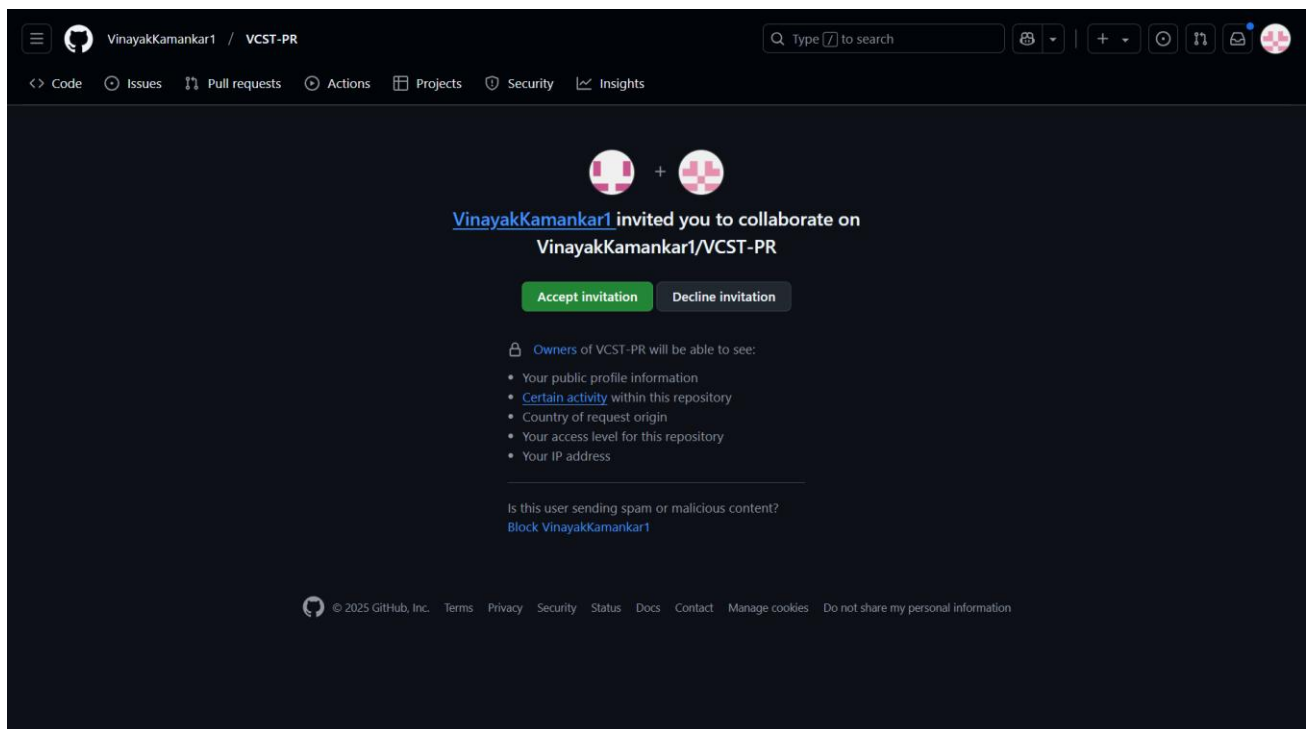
VinayakKamankar1 / VCST-PR

Type / to search

Code Issues Pull requests Actions Projects Security Insights

VinayakKamankar1 invited you to collaborate on VinayakKamankar1/VCST-PR

Accept invitation Decline invitation

Owners of VCST-PR will be able to see:

- Your public profile information
- Certain activity within this repository
- Country of request origin
- Your access level for this repository
- Your IP address

Is this user sending spam or malicious content?
Block VinayakKamankar1

© 2025 GitHub, Inc. Terms Privacy Security Status Docs Contact Manage cookies Do not share my personal information